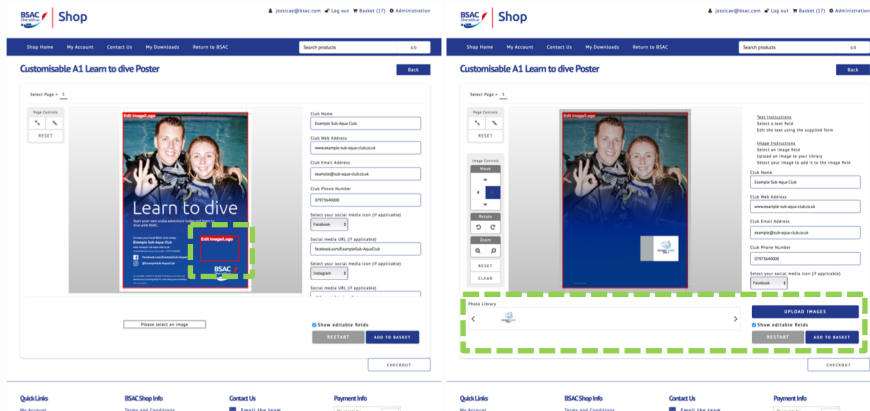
BSAC Dive with us | Shop

jessicae@bsac.com Log out Basket (17) Administration

Shop Home My Account Contact Us My Downloads Return to BSAC Search products Go

Customisable A1 Learn to dive Poster

Back

Select Page » 1

Page Controls

RESET

Edit Image/Logo

Learn to dive

Edit Image/Logo

BSAC

Please select an image

Club Name
Example Sub-Aqua Club

Club Web Address
www.example-sub-aqua-club.co.uk

Club Email Address
example@sub-aqua-club.co.uk

Club Phone Number
07973640000

Select your social media icon (if applicable)
Facebook

Social media URL (if applicable)
facebook.com/ExampleSub-AquaClub

Select your social media icon (if applicable)
Instagram

Social media URL (if applicable)

Show editable fields

RESTART ADD TO BASKET

CHECKOUT

Quick Links BSAC Shop Info Contact Us Payment Info

BSAC Dive with us | Shop

jessicae@bsac.com Log out Basket (17) Administration

Shop Home My Account Contact Us My Downloads Return to BSAC Search products Go

Customisable A1 Learn to dive Poster

Back

Select Page » 1

Page Controls

RESET

Image Controls

Move

Rotate

Zoom

RESET

CLEAR

Text Instructions
Select a text field
Edit the text using the supplied form

Image Instructions
Select an image field
Upload an image to your library
Select your image to add it to the image field

Club Name
Example Sub-Aqua Club

Club Web Address
www.example-sub-aqua-club.co.uk

Club Email Address
example@sub-aqua-club.co.uk

Club Phone Number
07973640000

Select your social media icon (if applicable)
Facebook

Photo Library

UPLOAD IMAGES

Show editable fields

RESTART ADD TO BASKET

CHECKOUT

Quick Links BSAC Shop Info Contact Us Payment Info